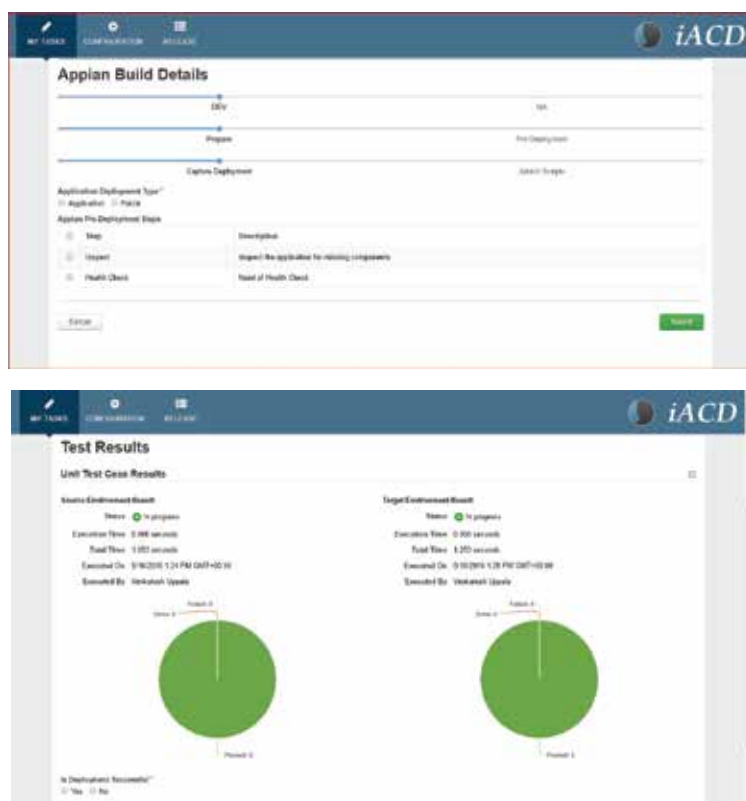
MY TASKS CONFIGURATION RELEASE

iACD

Appian Build Details

DEV

QA

Prepare

Pre Deployment

Capture Deployment

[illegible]

Application Deployment Type*
Application Patch

Appian Pre-Deployment Steps

| | Step | Description |
|---|---|---|
| | Inspect | Inspect the application for missing components |
| | Health Check | Read of Health Check |

Cancel

Submit

MY TASKS CONFIGURATION RELEASE

iACD

Test Results

Unit Test Case Results

Source Environment Result

Status In progress
Execution Time 0.000 seconds
Total Time 1.053 seconds
Executed On 5/16/2016 1:24 PM GMT+05:30
Executed By Venkatesh Uppala

Failed: 0
Error: 0
Passed: 3

Target Environment Result

Status In progress
Execution Time 0.000 seconds
Total Time 1.253 seconds
Executed On 5/16/2016 1:26 PM GMT+05:30
Executed By Venkatesh Uppala

Failed: 0
Error: 0
Passed: 3

Is Deployment Successful?*
Yes No